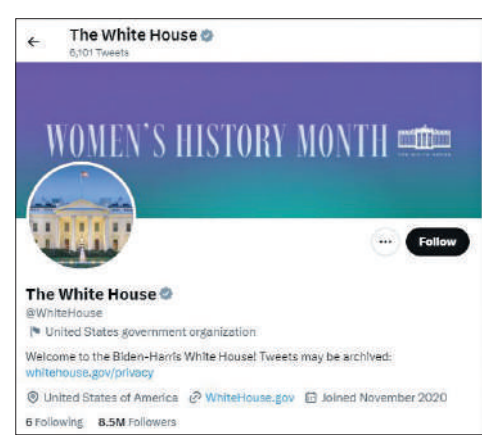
← The White House
6,101 Tweets

WOMEN'S HISTORY MONTH

···
Follow

The White House
@WhiteHouse
United States government organization

Welcome to the Biden-Harris White House! Tweets may be archived: whitehouse.gov/privacy

United States of America WhiteHouse.gov Joined November 2020

6 Following 8.5M Followers